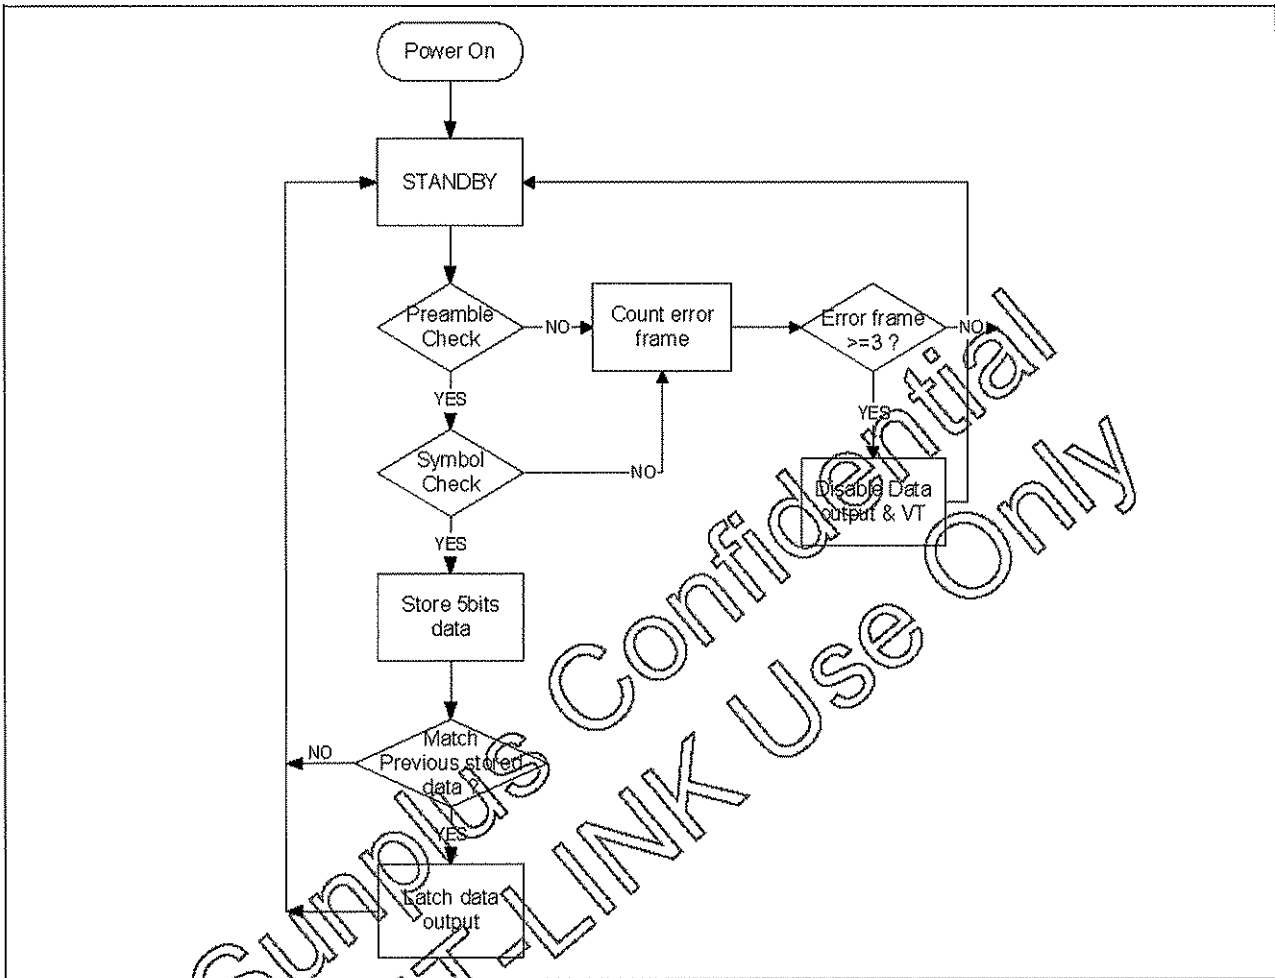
Power On

STANDBY

Preamble Check

NO

Count error frame

Error frame >=3 ?

NO

YES

YES

Symbol Check

NO

Disable Data output & VT

YES

Store 5bits data

NO

Match Previous stored data ?

YES

Latch data output

Sunplus Confidential

T-LINK Use Only